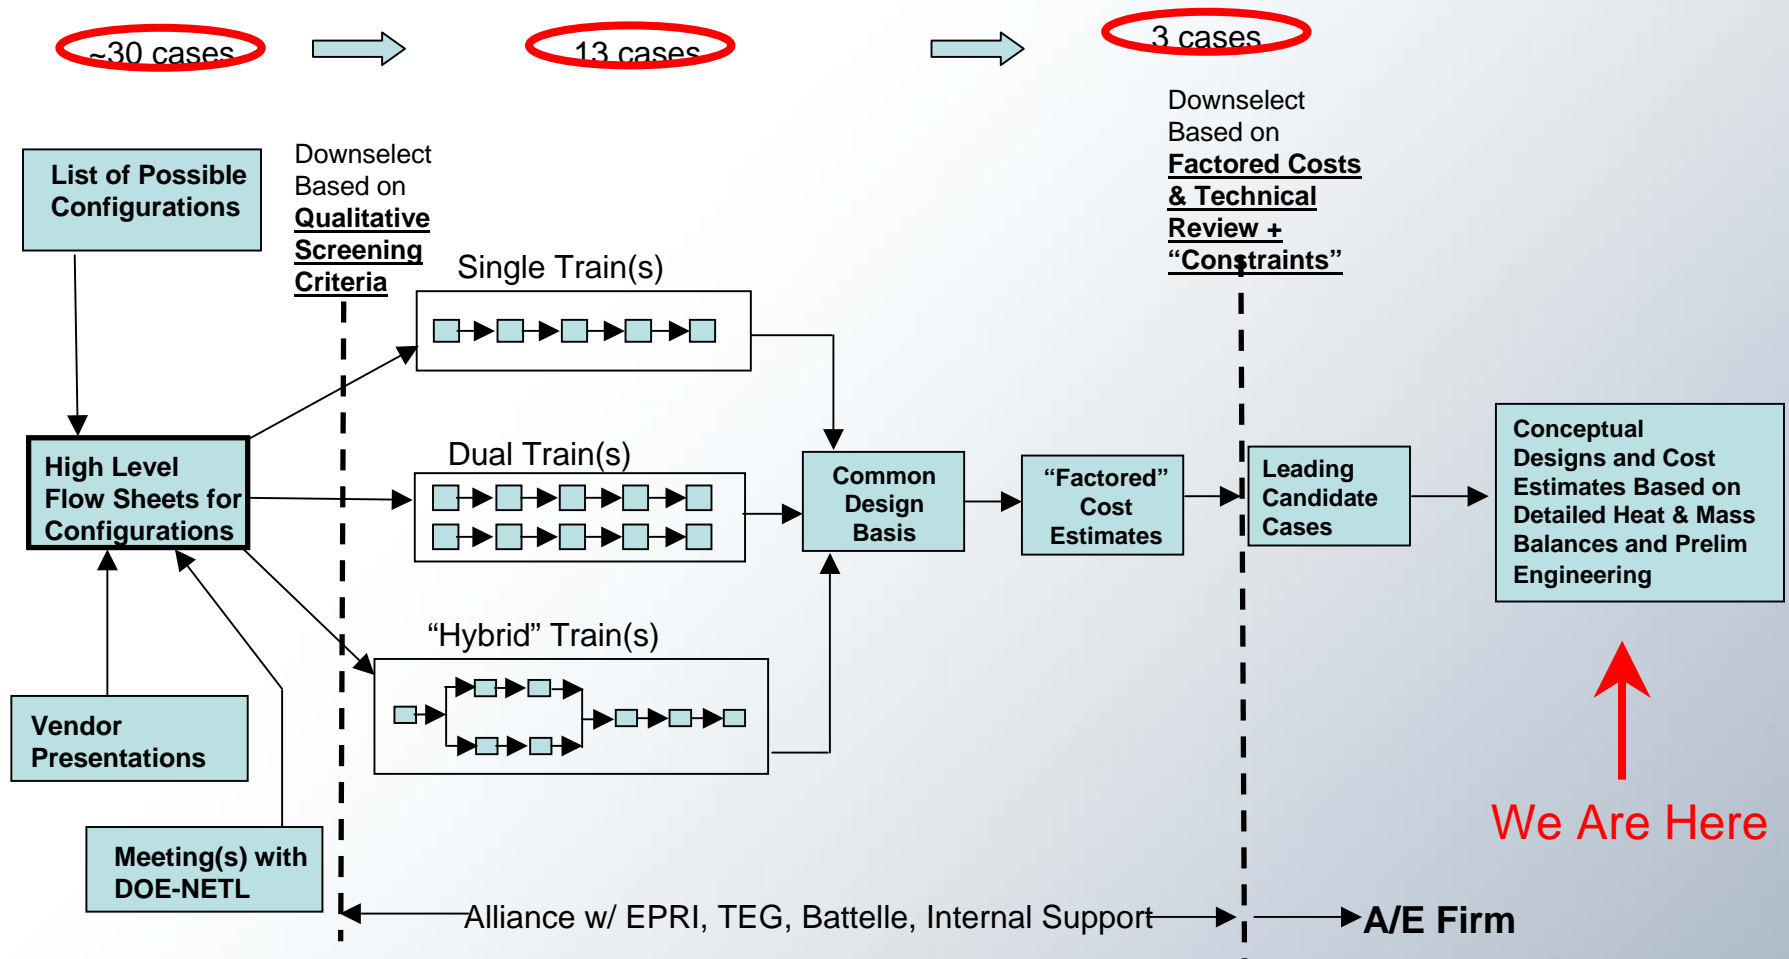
~30 cases

13 cases

3 cases

List of Possible Configurations

Downselect Based on Qualitative Screening Criteria

Downselect Based on Factored Costs & Technical Review + "Constraints"

Single Train(s)

High Level Flow Sheets for Configurations

Dual Train(s)

Common Design Basis

"Factored" Cost Estimates

Leading Candidate Cases

Conceptual Designs and Cost Estimates Based on Detailed Heat & Mass Balances and Prelim Engineering

"Hybrid" Train(s)

Vendor Presentations

Meeting(s) with DOE-NETL

We Are Here

Alliance w/ EPRI, TEG, Battelle, Internal Support

A/E Firm